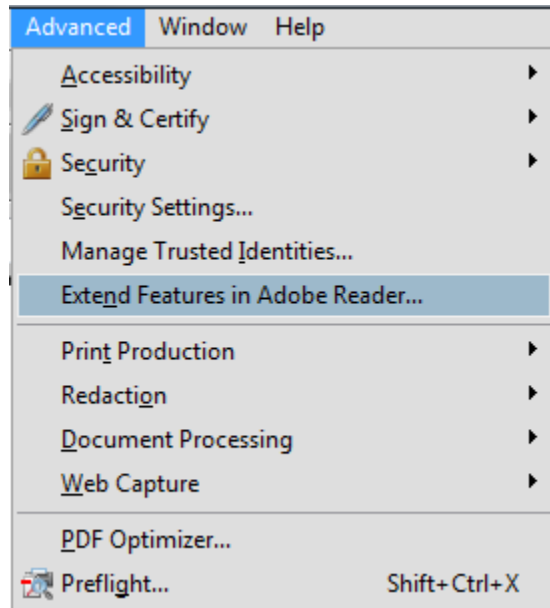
Advanced Window Help

Accessibility
Sign & Certify
Security
Security Settings...
Manage Trusted Identities...
Extend Features in Adobe Reader...

Print Production
Redaction
Document Processing
Web Capture

PDF Optimizer...
Preflight... Shift+Ctrl+X